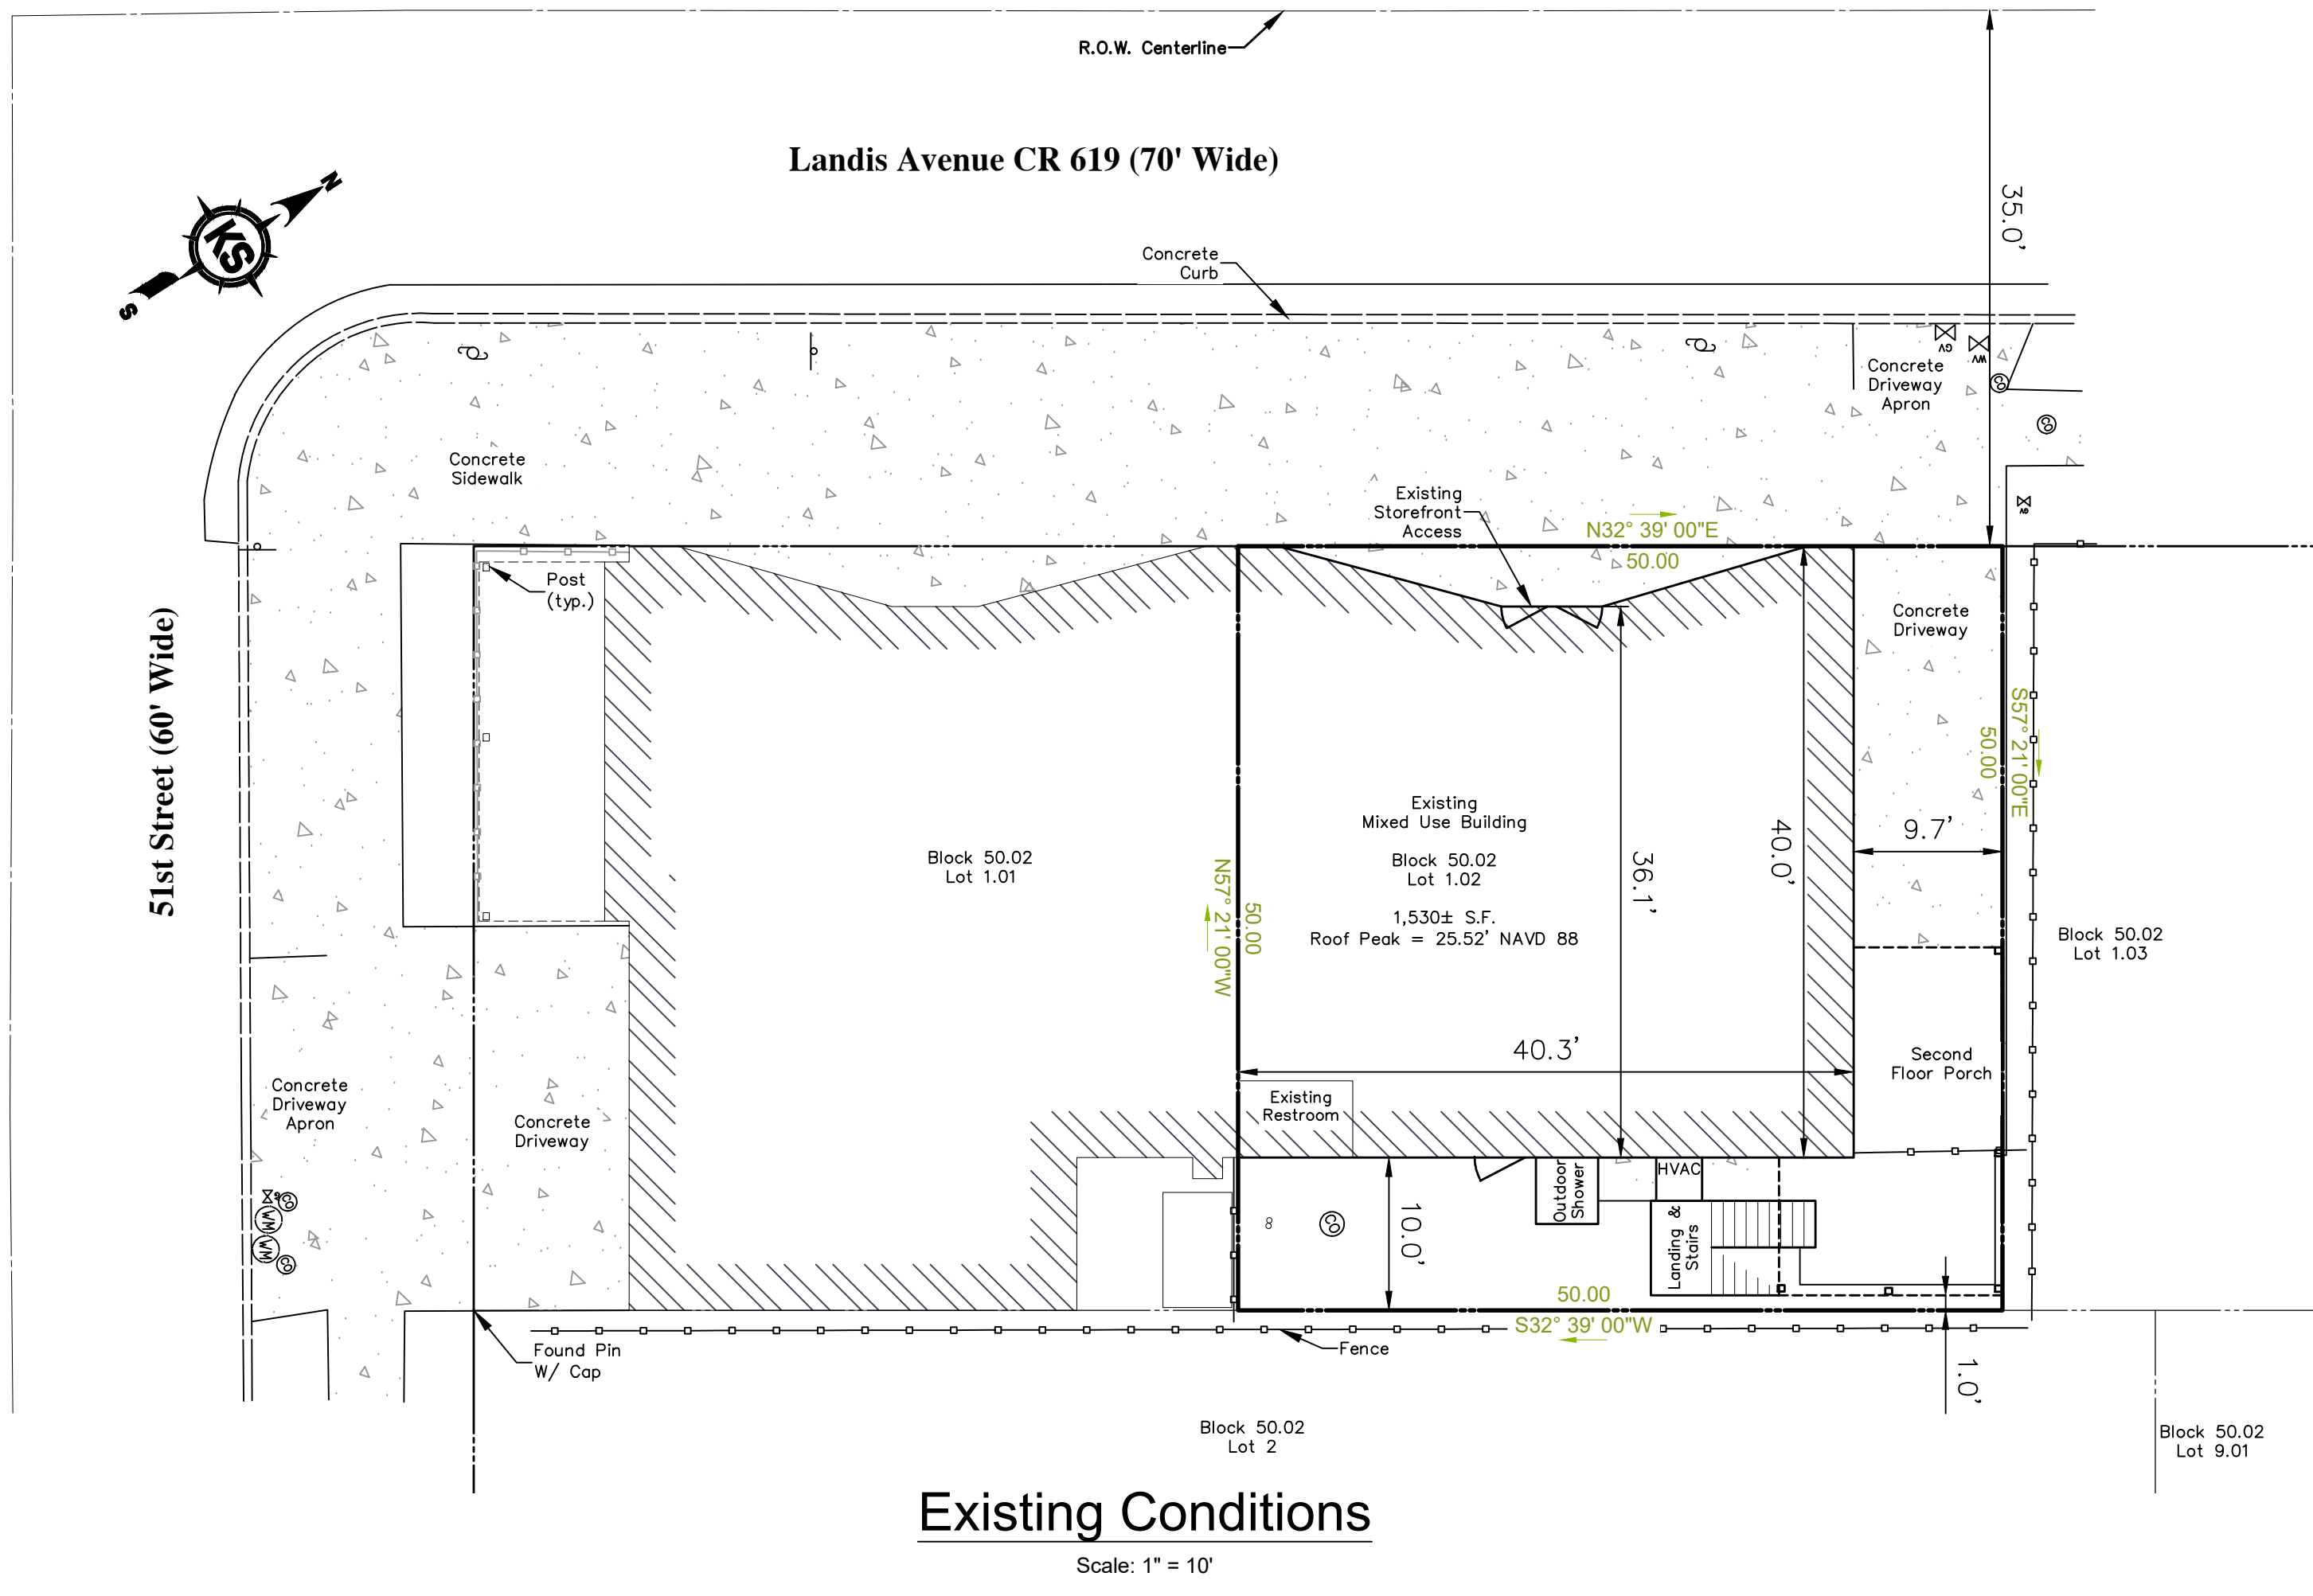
R.O.W. Centerline

Landis Avenue CR 619 (70' Wide)

35.0'

N

KS

S

Concrete Curb

Concrete Driveway Apron

Concrete Sidewalk

Existing Storefront Access

N32° 39' 00"E

50.00

Post (typ.)

Concrete Driveway

51st Street (60' Wide)

S57° 21' 00"E

50.00

9.7'

Block 50.02
Lot 1.01

N57° 21' 00"W

50.00

Existing
Mixed Use Building

Block 50.02
Lot 1.02

1,530± S.F.
Roof Peak = 25.52' NAVD 88

36.1'

40.0'

Block 50.02
Lot 1.03

40.3'

Second Floor Porch

Concrete Driveway Apron

Concrete Driveway

Existing Restroom

10.0'

Outdoor Shower

HVAC

Landing & Stairs

50.00

S32° 39' 00"W

Found Pin W/ Cap

Fence

1.0'

Block 50.02
Lot 2

Block 50.02
Lot 9.01

Existing Conditions

Scale: 1" = 10'